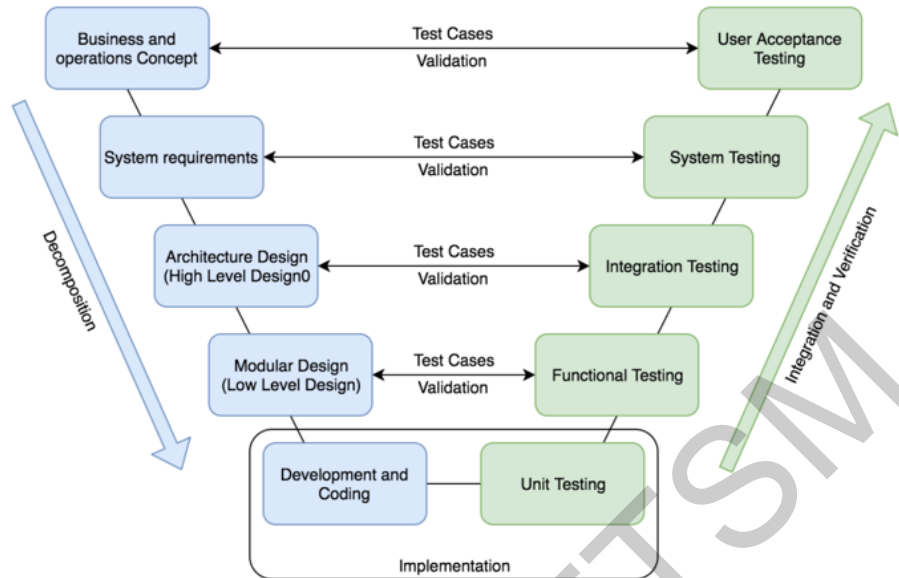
Business and operations Concept

Test Cases

Validation

User Acceptance Testing

System requirements

Test Cases

Validation

System Testing

Architecture Design (High Level Design0

Test Cases

Validation

Integration Testing

Modular Design (Low Level Design)

Test Cases

Validation

Functional Testing

Development and Coding

Unit Testing

Implementation

Decomposition

Integration and Verification

TSM